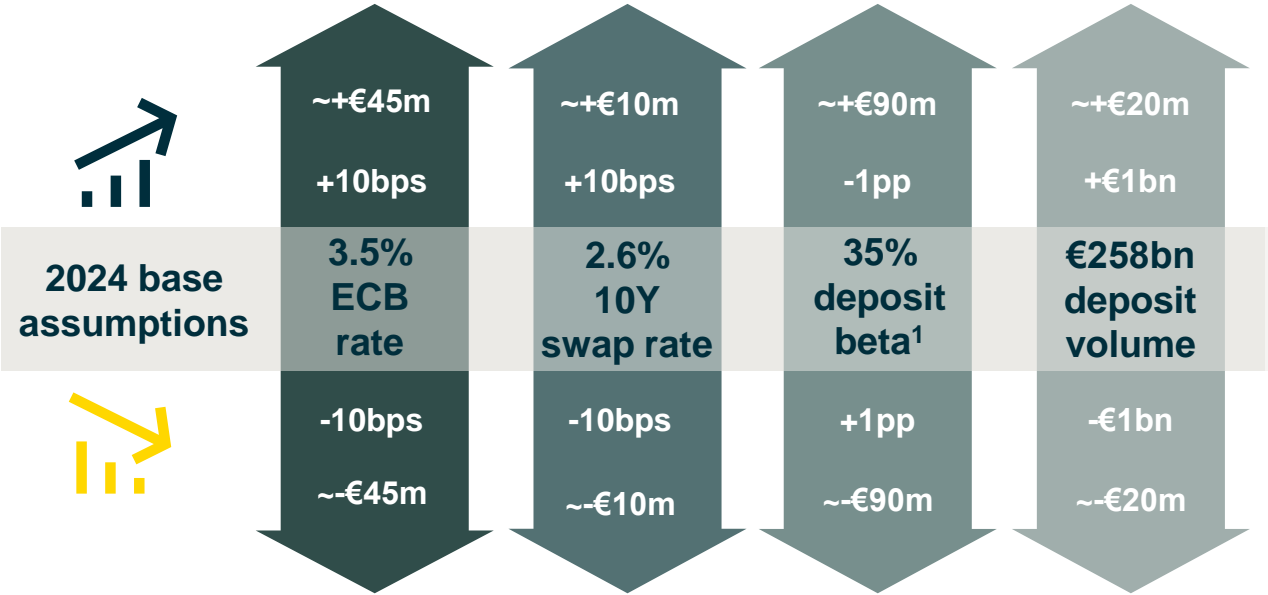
2024 base assumptions

~+€45m

+10bps

3.5% ECB rate

-10bps

~-€45m

~+€10m

+10bps

2.6% 10Y swap rate

-10bps

~-€10m

~+€90m

-1pp

35% deposit beta$^1$

+1pp

~-€90m

~+€20m

+€1bn

€258bn deposit volume

-€1bn

~-€20m